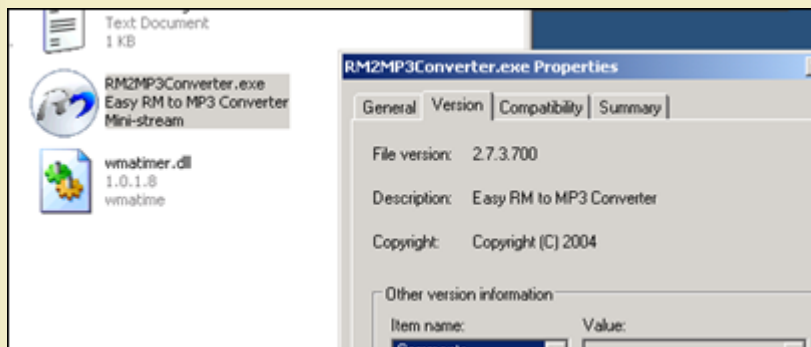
Text Document
1 KB

RM2MP3Converter.exe
Easy RM to MP3 Converter
Mini-stream

wmatimer.dll
1.0.1.8
wmatime

RM2MP3Converter.exe Properties

General | Version | Compatibility | Summary

File version: 2.7.3.700

Description: Easy RM to MP3 Converter

Copyright: Copyright (C) 2004

Other version information

Item name: Value: